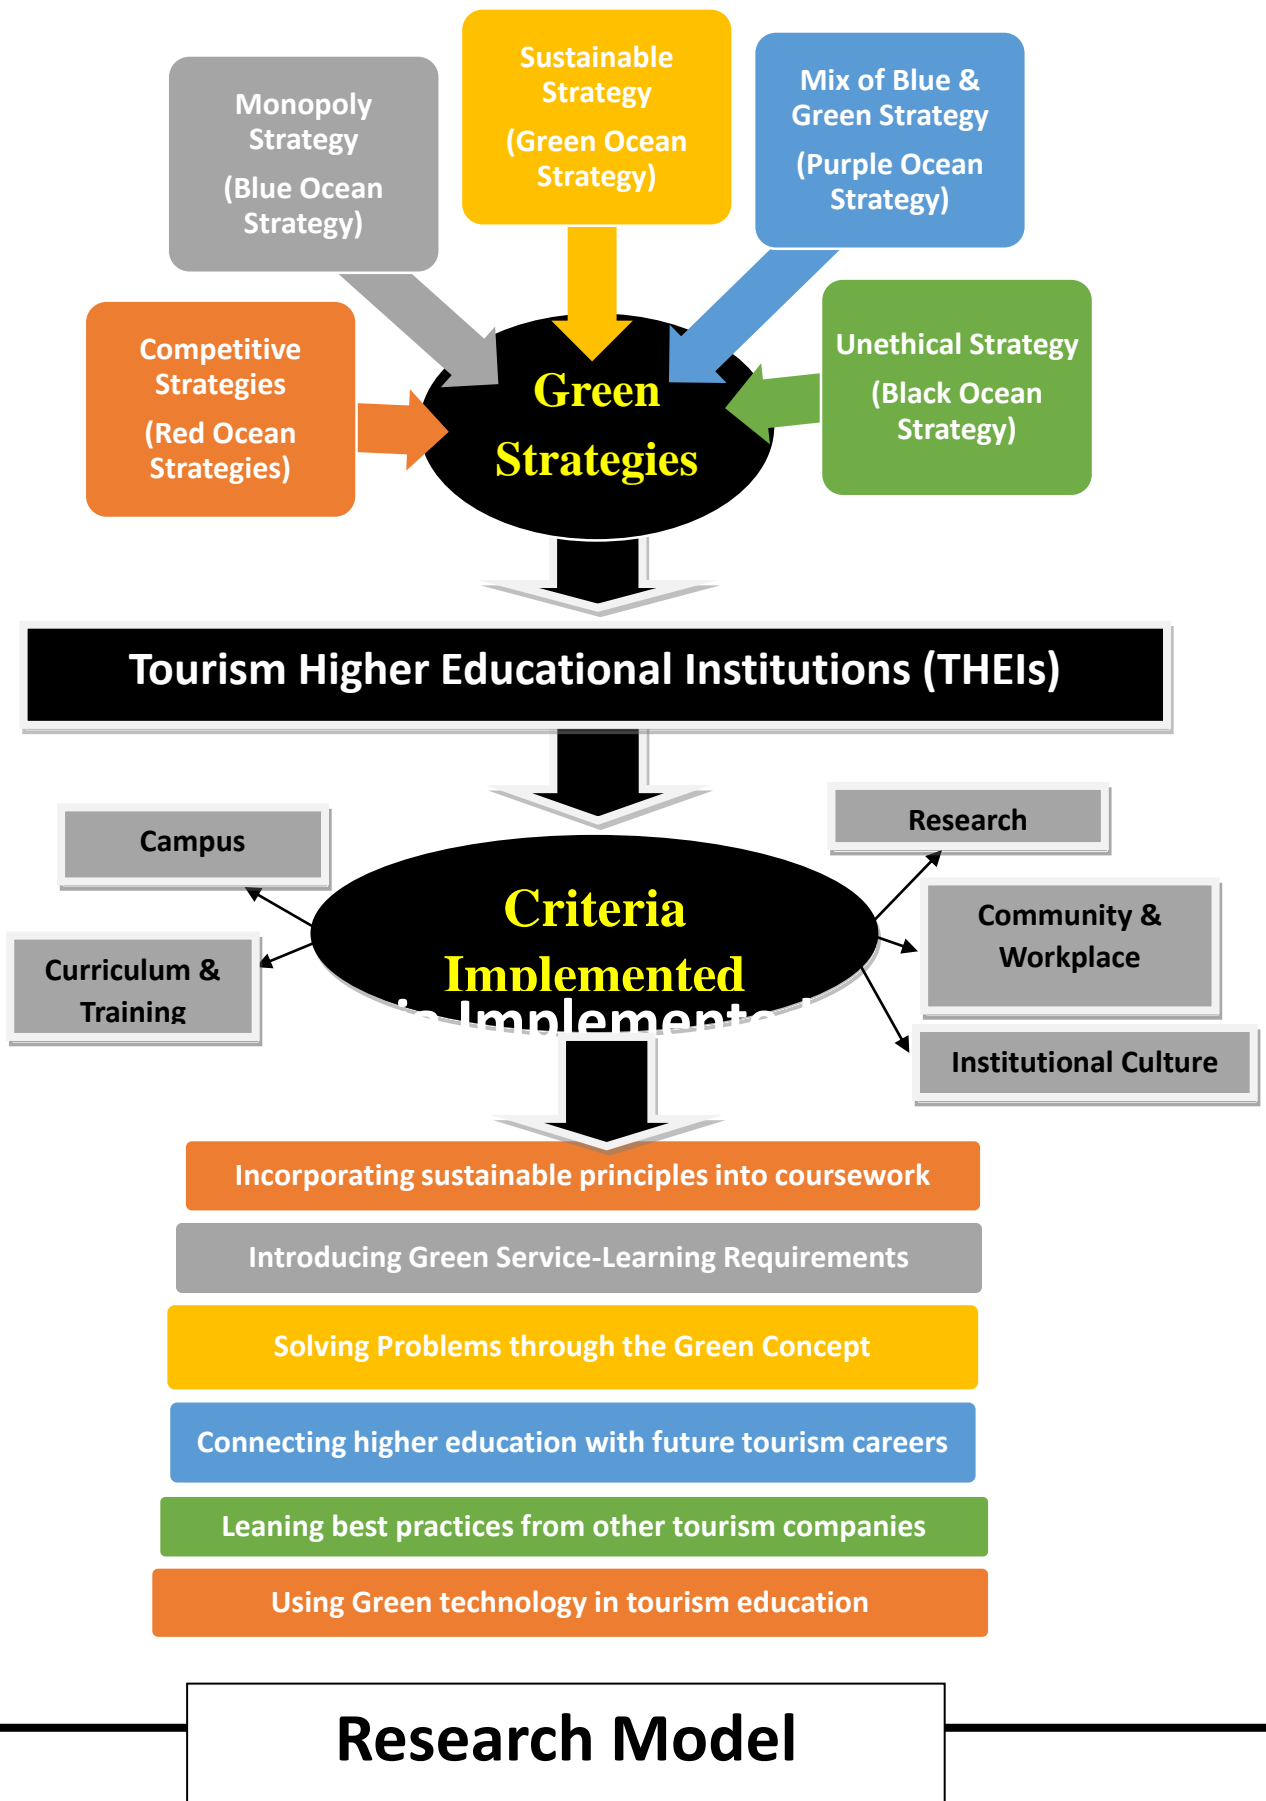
Monopoly Strategy
(Blue Ocean Strategy)

Sustainable Strategy
(Green Ocean Strategy)

Mix of Blue & Green Strategy
(Purple Ocean Strategy)

Competitive Strategies
(Red Ocean Strategies)

Green Strategies

Unethical Strategy
(Black Ocean Strategy)

Tourism Higher Educational Institutions (THEIs)

Campus

Curriculum & Training

Criteria Implemented

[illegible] Implemented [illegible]

Research

Community & Workplace

Institutional Culture

Incorporating sustainable principles into coursework

Introducing Green Service-Learning Requirements

Solving Problems through the Green Concept

Connecting higher education with future tourism careers

Leaning best practices from other tourism companies

Using Green technology in tourism education

Research Model